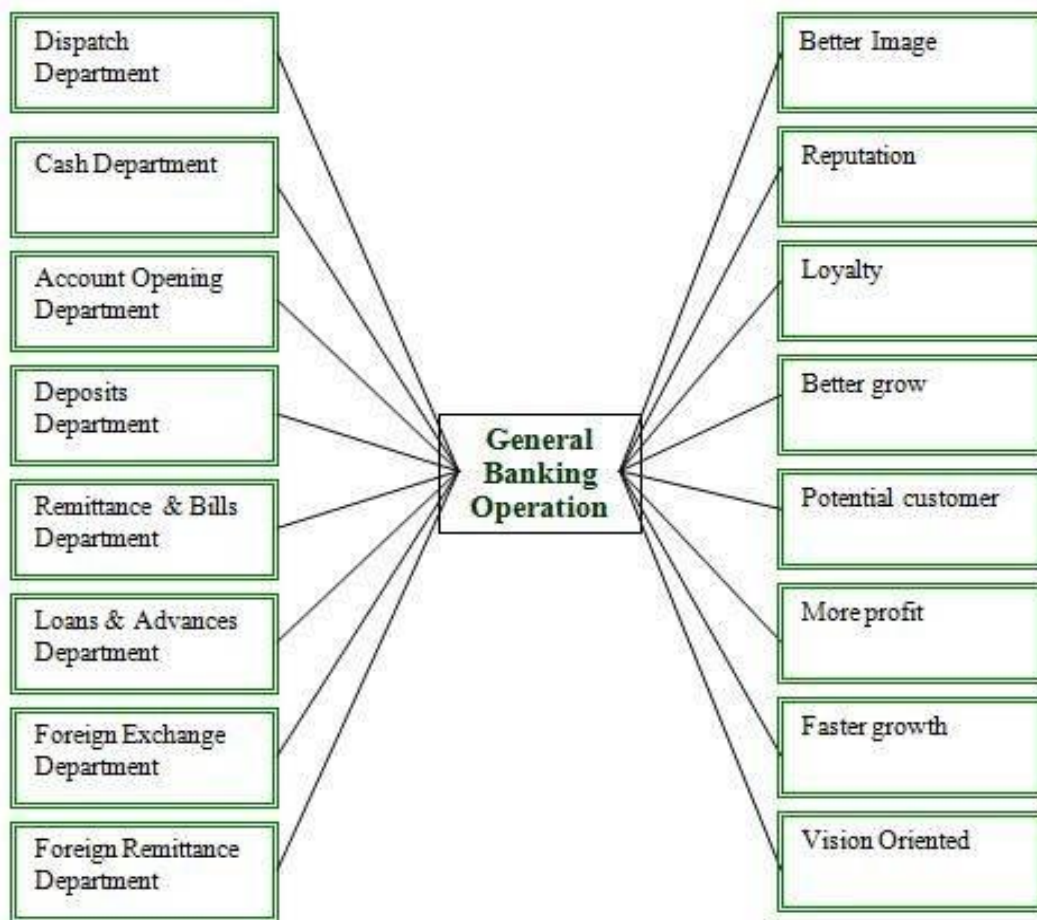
Dispatch Department

Cash Department

Account Opening Department

Deposits Department

Remittance & Bills Department

Loans & Advances Department

Foreign Exchange Department

Foreign Remittance Department

General Banking Operation

Better Image

Reputation

Loyalty

Better grow

Potential customer

More profit

Faster growth

Vision Oriented